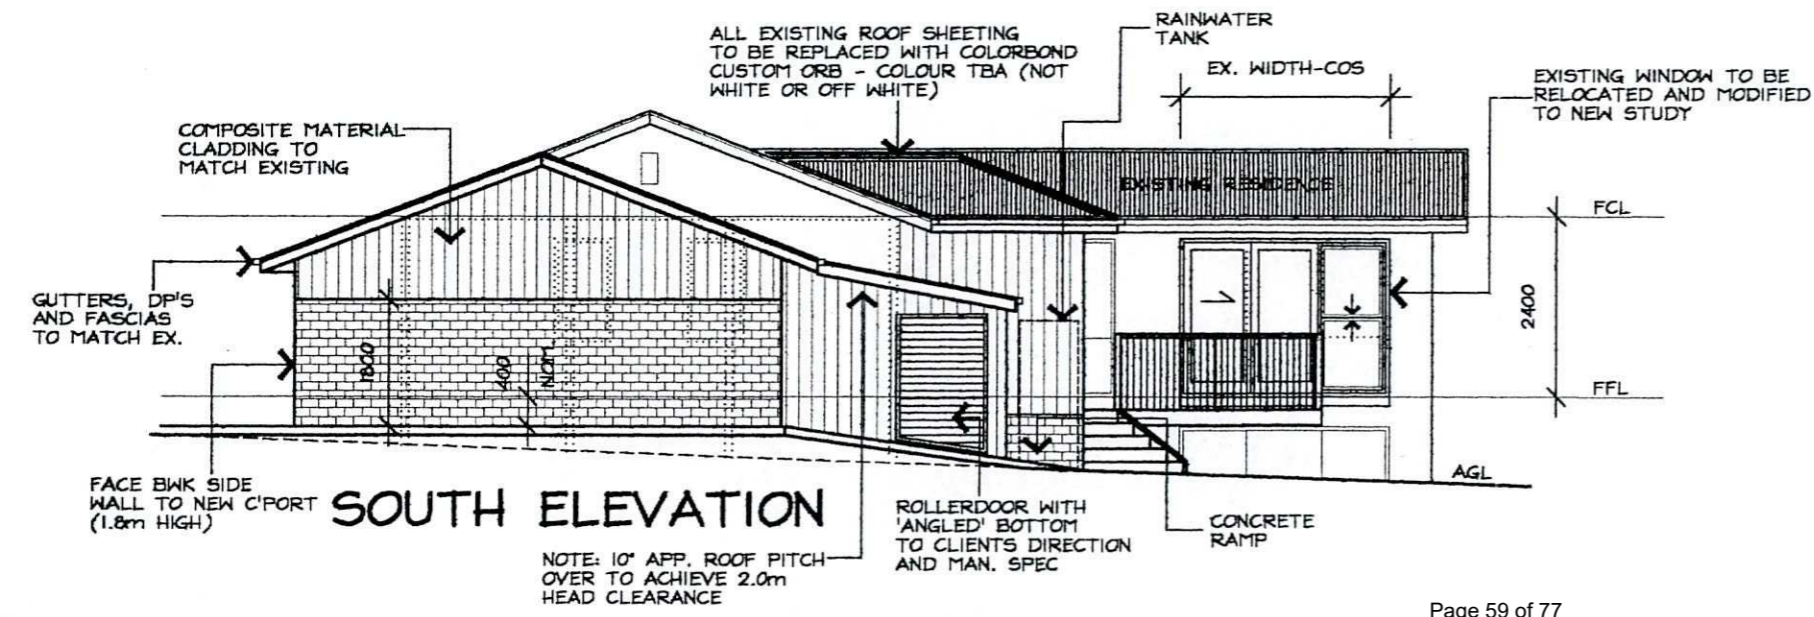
ALL EXISTING ROOF SHEETING TO BE REPLACED WITH COLORBOND CUSTOM ORB - COLOUR TBA (NOT WHITE OR OFF WHITE)

RAINWATER TANK

EX. WIDTH-COS

EXISTING WINDOW TO BE RELOCATED AND MODIFIED TO NEW STUDY

COMPOSITE MATERIAL CLADDING TO MATCH EXISTING

EXISTING RESIDENCE

FCL

GUTTERS, DP'S AND FASCIAS TO MATCH EX.

1800

400

NOM.

2400

FFL

AGL

FACE BWK SIDE WALL TO NEW C'PORT (1.8m HIGH)

SOUTH ELEVATION

ROLLERDOOR WITH 'ANGLED' BOTTOM TO CLIENTS DIRECTION AND MAN. SPEC

CONCRETE RAMP

NOTE: 10° APP. ROOF PITCH OVER TO ACHIEVE 2.0m HEAD CLEARANCE

Page 59 of 77